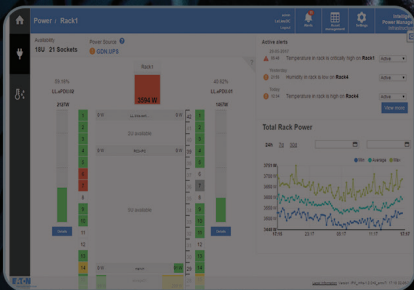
Power / Rack1

Availability
18U 21 Sockets

Power Source
CDN UPS

Rack1

3084 W

55.48%
L1-#PDU38

40.52%
L1-#PDU39

Active alarms

Temperature at rack is critically high on Rack1

Humidity at rack is low on Rack4

Temperature at rack is high on Rack4

Active
Active
Active

View more

Total Rack Power

24h

Min Average Max

EATON